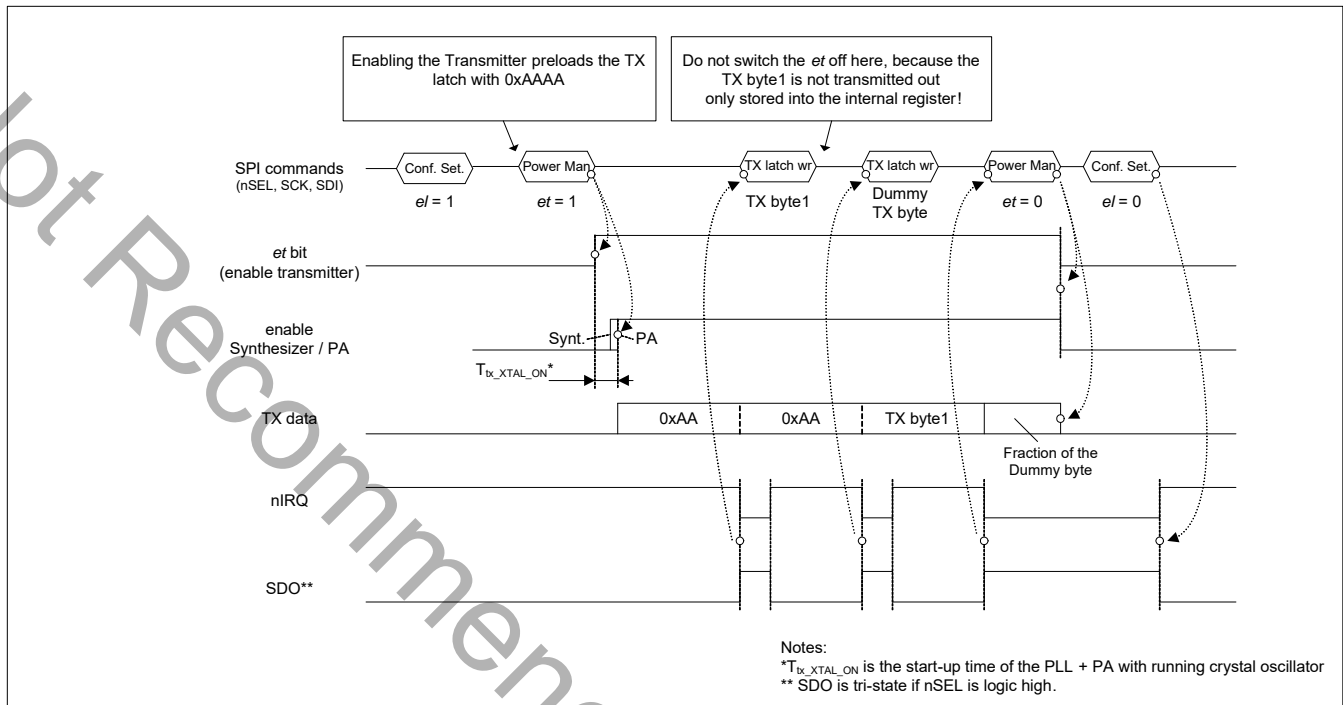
Enabling the Transmitter preloads the TX latch with 0xAAAA

Do not switch the *et* off here, because the TX byte1 is not transmitted out only stored into the internal register!

SPI commands (nSEL, SCK, SDI)

Conf. Set.

*el* = 1

Power Man

*et* = 1

TX latch wr

TX byte1

TX latch wr

Dummy TX byte

Power Man

*et* = 0

Conf. Set.

*el* = 0

*et* bit (enable transmitter)

enable Synthesizer / PA

Synt.

PA

$T_{tx\_XTAL\_ON}$*

TX data

0xAA

0xAA

TX byte1

Fraction of the Dummy byte

nIRQ

SDO**

Notes:
*$T_{tx\_XTAL\_ON}$ is the start-up time of the PLL + PA with running crystal oscillator
** SDO is tri-state if nSEL is logic high.

Not Recommended